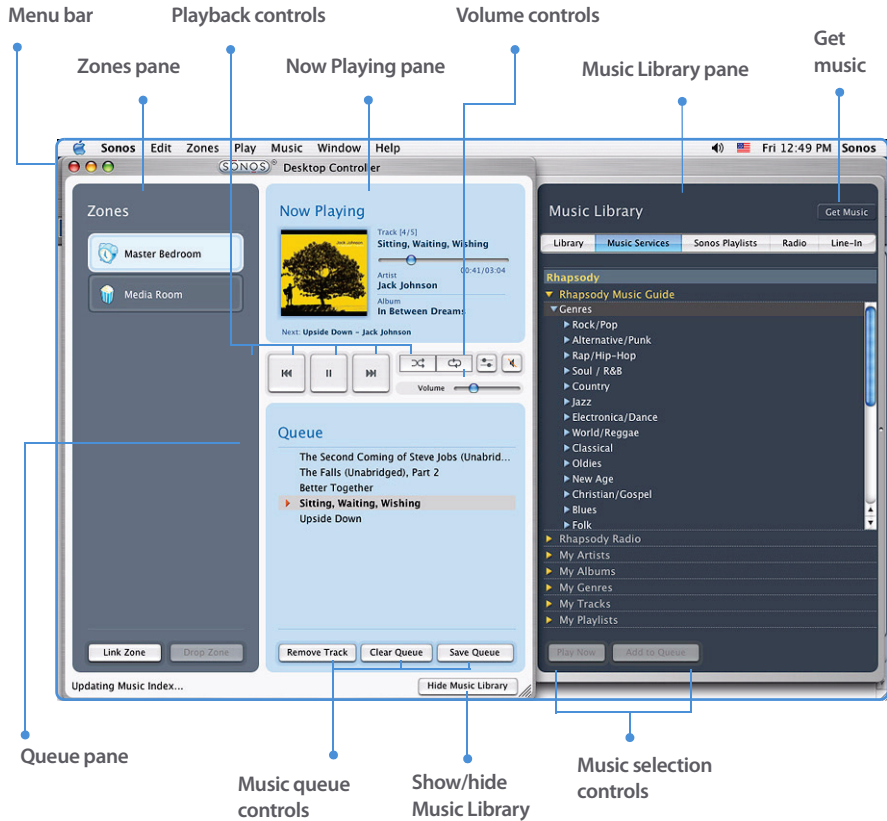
Menu bar

Playback controls

Volume controls

Zones pane

Now Playing pane

Music Library pane

Get music

Sonos Edit Zones Play Music Window Help

Fri 12:49 PM Sonos

SONOS Desktop Controller

Zones

Master Bedroom

Media Room

Now Playing

Track [4/5]
Sitting, Waiting, Wishing

00:41/03:04

Artist
Jack Johnson

Album
In Between Dreams

Next: Upside Down - Jack Johnson

Volume

Queue

The Second Coming of Steve Jobs (Unabrid...
The Falls (Unabridged), Part 2
Better Together
Sitting, Waiting, Wishing
Upside Down

Link Zone

Drop Zone

Remove Track

Clear Queue

Save Queue

Updating Music Index...

Hide Music Library

Music Library

Get Music

Library | Music Services | Sonos Playlists | Radio | Line-In

Rhapsody
Rhapsody Music Guide
Genres
Rock/Pop
Alternative/Punk
Rap/Hip-Hop
Soul / R&B
Country
Jazz
Electronica/Dance
World/Reggae
Classical
Oldies
New Age
Christian/Gospel
Blues
Folk
Rhapsody Radio
My Artists
My Albums
My Genres
My Tracks
My Playlists

Play Now

Add to Queue

Queue pane

Music queue controls

Show/hide Music Library

Music selection controls